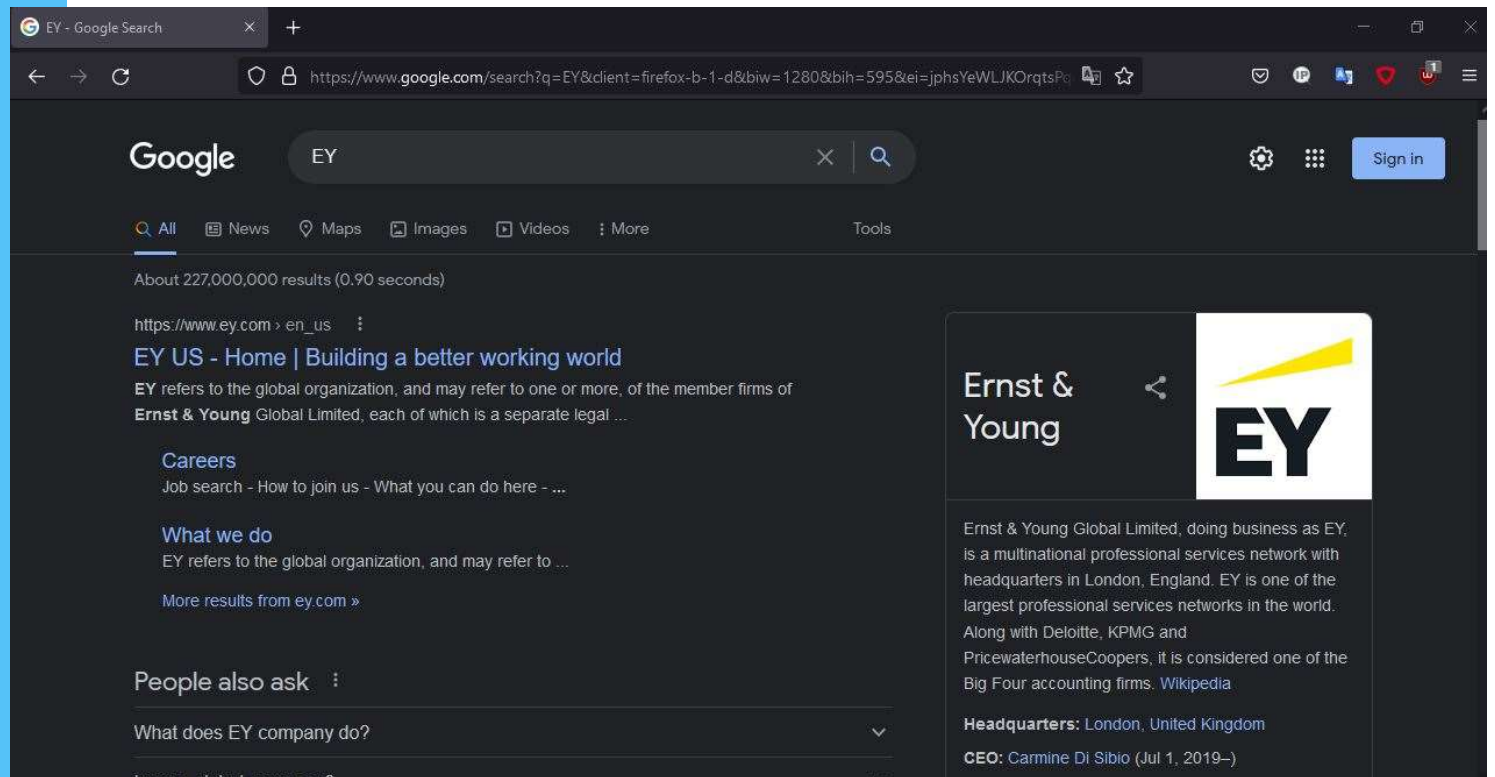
EY - Google Search

https://www.google.com/search?q=EY&client=firefox-b-1-d&biw=1280&bih=595&ei=jphsYeWLJKOrqtsP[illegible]

Google

EY

Sign in

All News Maps Images Videos More Tools

About 227,000,000 results (0.90 seconds)

https://www.ey.com › en_us

EY US - Home | Building a better working world

**EY** refers to the global organization, and may refer to one or more, of the member firms of **Ernst & Young** Global Limited, each of which is a separate legal ...

Careers
Job search - How to join us - What you can do here - ...

What we do
EY refers to the global organization, and may refer to ...

More results from ey.com »

People also ask

What does EY company do?

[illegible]

Ernst & Young

EY

Ernst & Young Global Limited, doing business as EY, is a multinational professional services network with headquarters in London, England. EY is one of the largest professional services networks in the world. Along with Deloitte, KPMG and PricewaterhouseCoopers, it is considered one of the Big Four accounting firms. Wikipedia

**Headquarters:** London, United Kingdom

**CEO:** Carmine Di Sibio (Jul 1, 2019–)